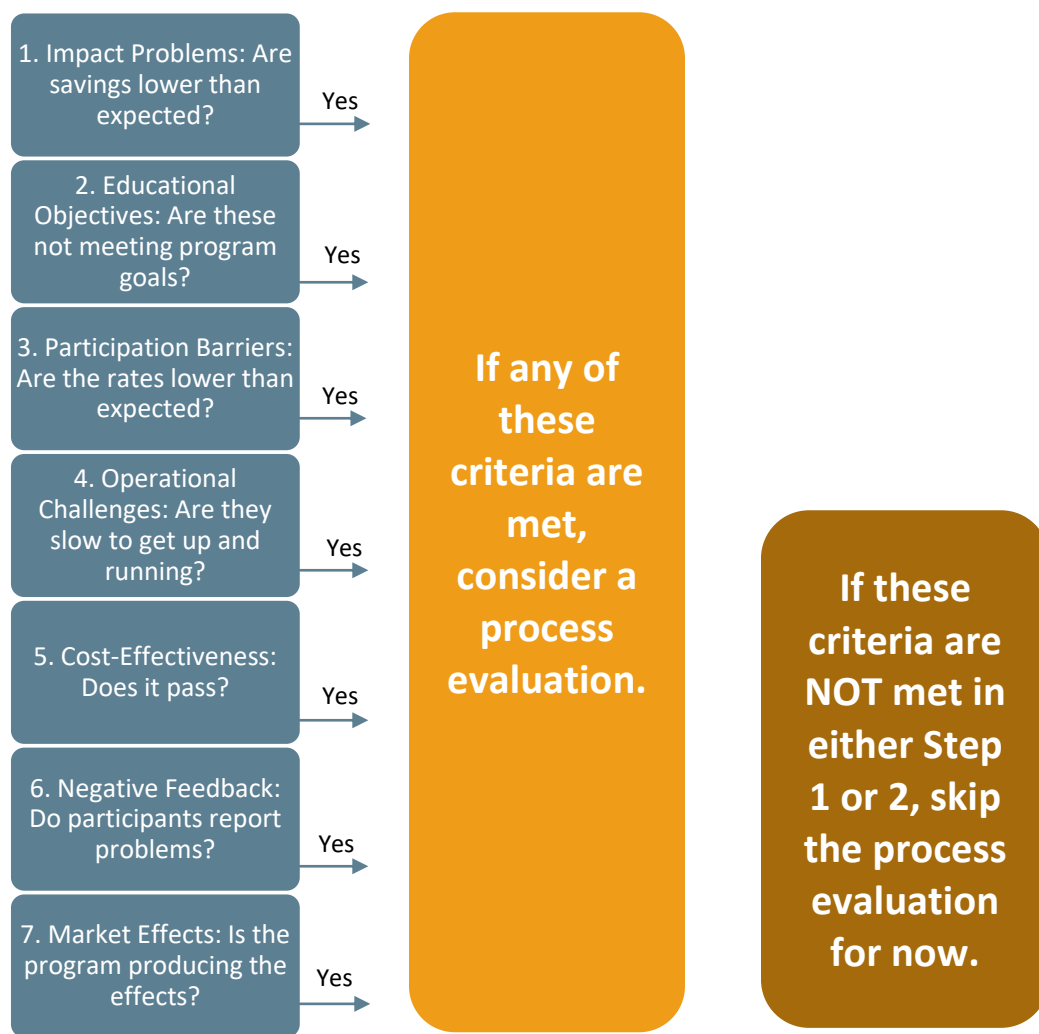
1. Impact Problems: Are savings lower than expected?

Yes

2. Educational Objectives: Are these not meeting program goals?

Yes

3. Participation Barriers: Are the rates lower than expected?

Yes

4. Operational Challenges: Are they slow to get up and running?

Yes

5. Cost-Effectiveness: Does it pass?

Yes

6. Negative Feedback: Do participants report problems?

Yes

7. Market Effects: Is the program producing the effects?

Yes

If any of these criteria are met, consider a process evaluation.

If these criteria are NOT met in either Step 1 or 2, skip the process evaluation for now.